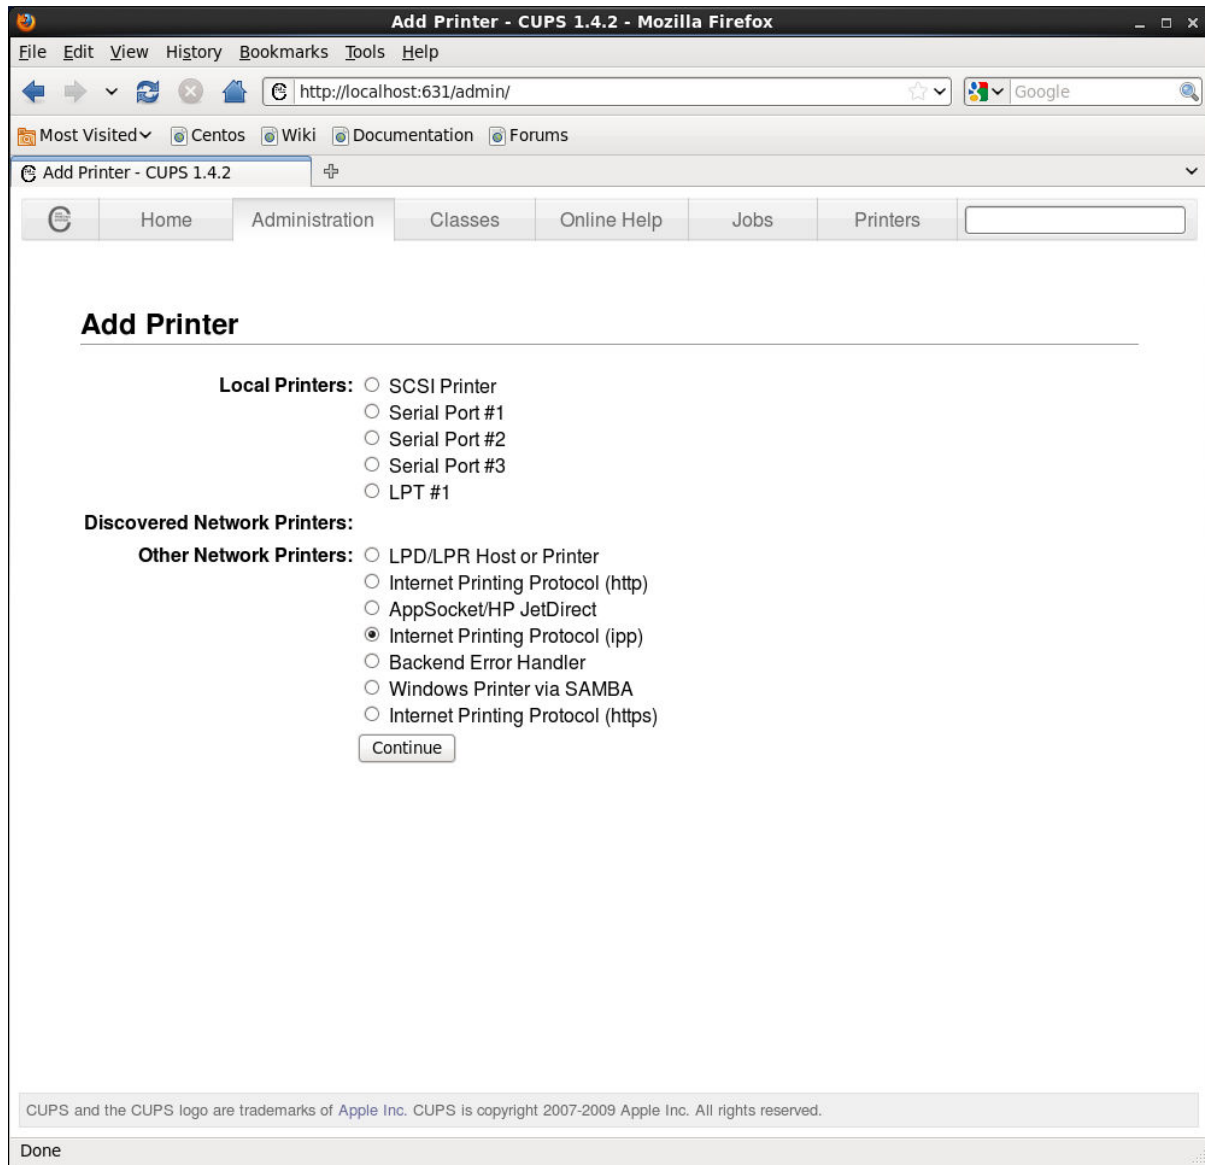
Add Printer - CUPS 1.4.2 - Mozilla Firefox

File Edit View History Bookmarks Tools Help

http://localhost:631/admin/

Google

Most Visited Centos Wiki Documentation Forums

Add Printer - CUPS 1.4.2

Home Administration Classes Online Help Jobs Printers

Add Printer

Local Printers: SCSI Printer
Serial Port #1
Serial Port #2
Serial Port #3
LPT #1

Discovered Network Printers:

Other Network Printers: LPD/LPR Host or Printer
Internet Printing Protocol (http)
AppSocket/HP JetDirect
Internet Printing Protocol (ipp)
Backend Error Handler
Windows Printer via SAMBA
Internet Printing Protocol (https)

Continue

CUPS and the CUPS logo are trademarks of Apple Inc. CUPS is copyright 2007-2009 Apple Inc. All rights reserved.

Done